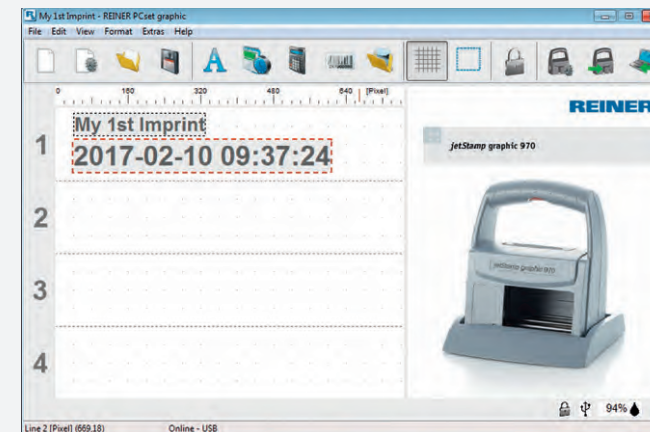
My 1st Imprint - REINER PCset graphic

File Edit View Format Extras Help

0 160 320 480 640 [Pixel]

1 My 1st Imprint
2017-02-10 09:37:24

2

3

4

REINER

jetStamp graphic 970

jetStamp graphic 970

94%

Line 2 [Pixel] (669,18) Online - USB